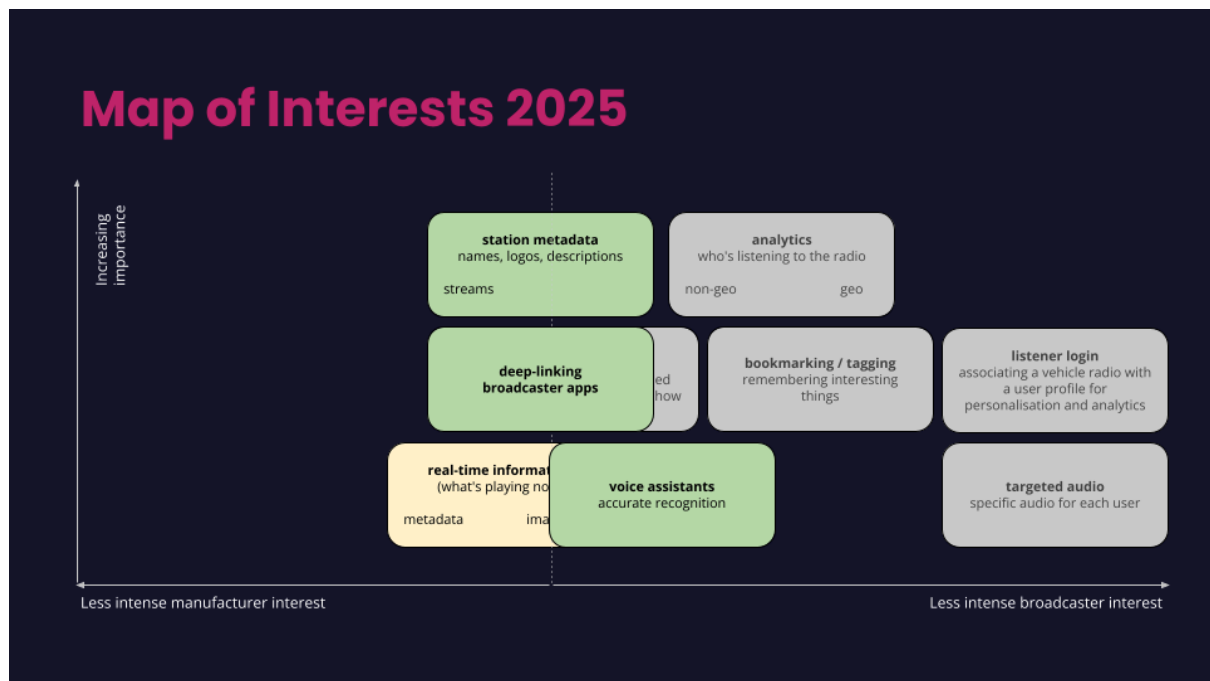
Map of Interests 2025

Increasing importance

station metadata
names, logos, descriptions
streams

analytics
who's listening to the radio
non-geo
geo

ed
how

deep-linking
broadcaster apps

bookmarking / tagging
remembering interesting things

listener login
associating a vehicle radio with a user profile for personalisation and analytics

real-time informat
(what's playing no
metadata
ima

voice assistants
accurate recognition

targeted audio
specific audio for each user

Less intense manufacturer interest

Less intense broadcaster interest